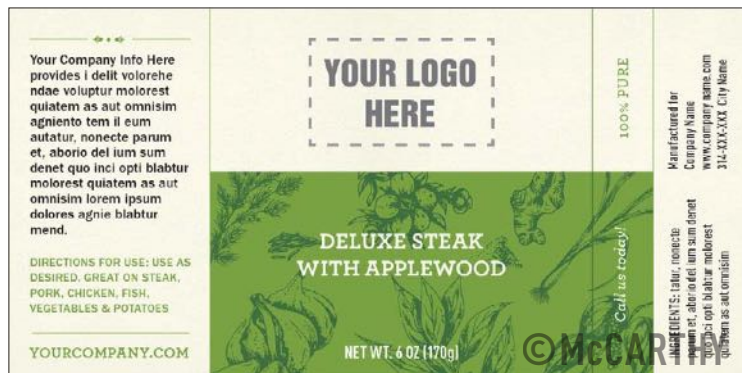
Your Company Info Here provides i delit volorehe ndae voluptur molorest quiatem as aut omnisim agniento tem il eum autatur, nonecte parum et, aborio del ium sum denet quo inci opti blabtur molorest quiatem as aut omnisim lorem ipsum dolores agnie blabtur mend.

DIRECTIONS FOR USE: USE AS DESIRED. GREAT ON STEAK, PORK, CHICKEN, FISH, VEGETABLES & POTATOES

YOURCOMPANY.COM

YOUR LOGO HERE

DELUXE STEAK WITH APPLEWOOD

NET WT. 6 OZ (170g)

100% PURE

Call us today!

Manufactured for Company Name www.company name.com 314-XXX-XXX City Name

INGREDIENTS: tatur, nonecte parum et, aborio del ium sum denet quo inci opti blabtur molorest quiatem as aut omnisim

©McCARTHY